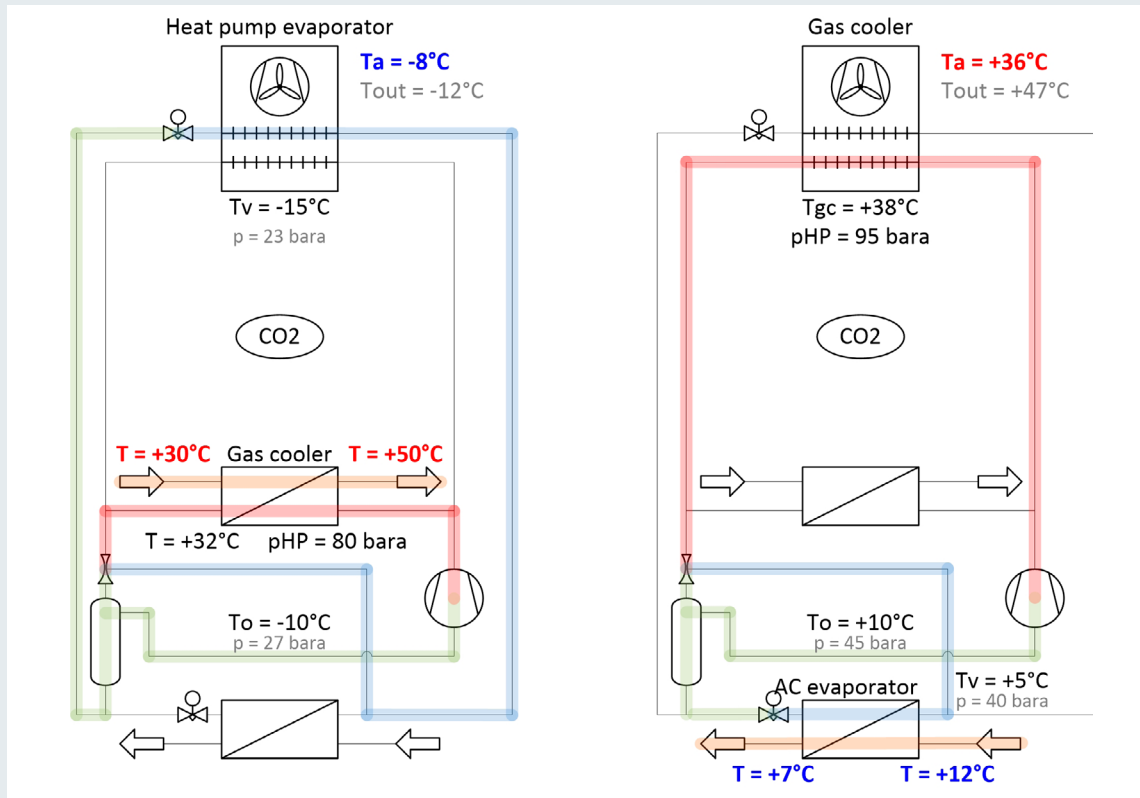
Heat pump evaporator

Ta = -8°C
Tout = -12°C

Tv = -15°C
p = 23 bara

$CO_2$

T = +30°C Gas cooler T = +50°C

T = +32°C pHP = 80 bara

To = -10°C
p = 27 bara

Gas cooler

Ta = +36°C
Tout = +47°C

Tgc = +38°C
pHP = 95 bara

$CO_2$

To = +10°C
p = 45 bara

AC evaporator

Tv = +5°C
p = 40 bara

T = +7°C T = +12°C